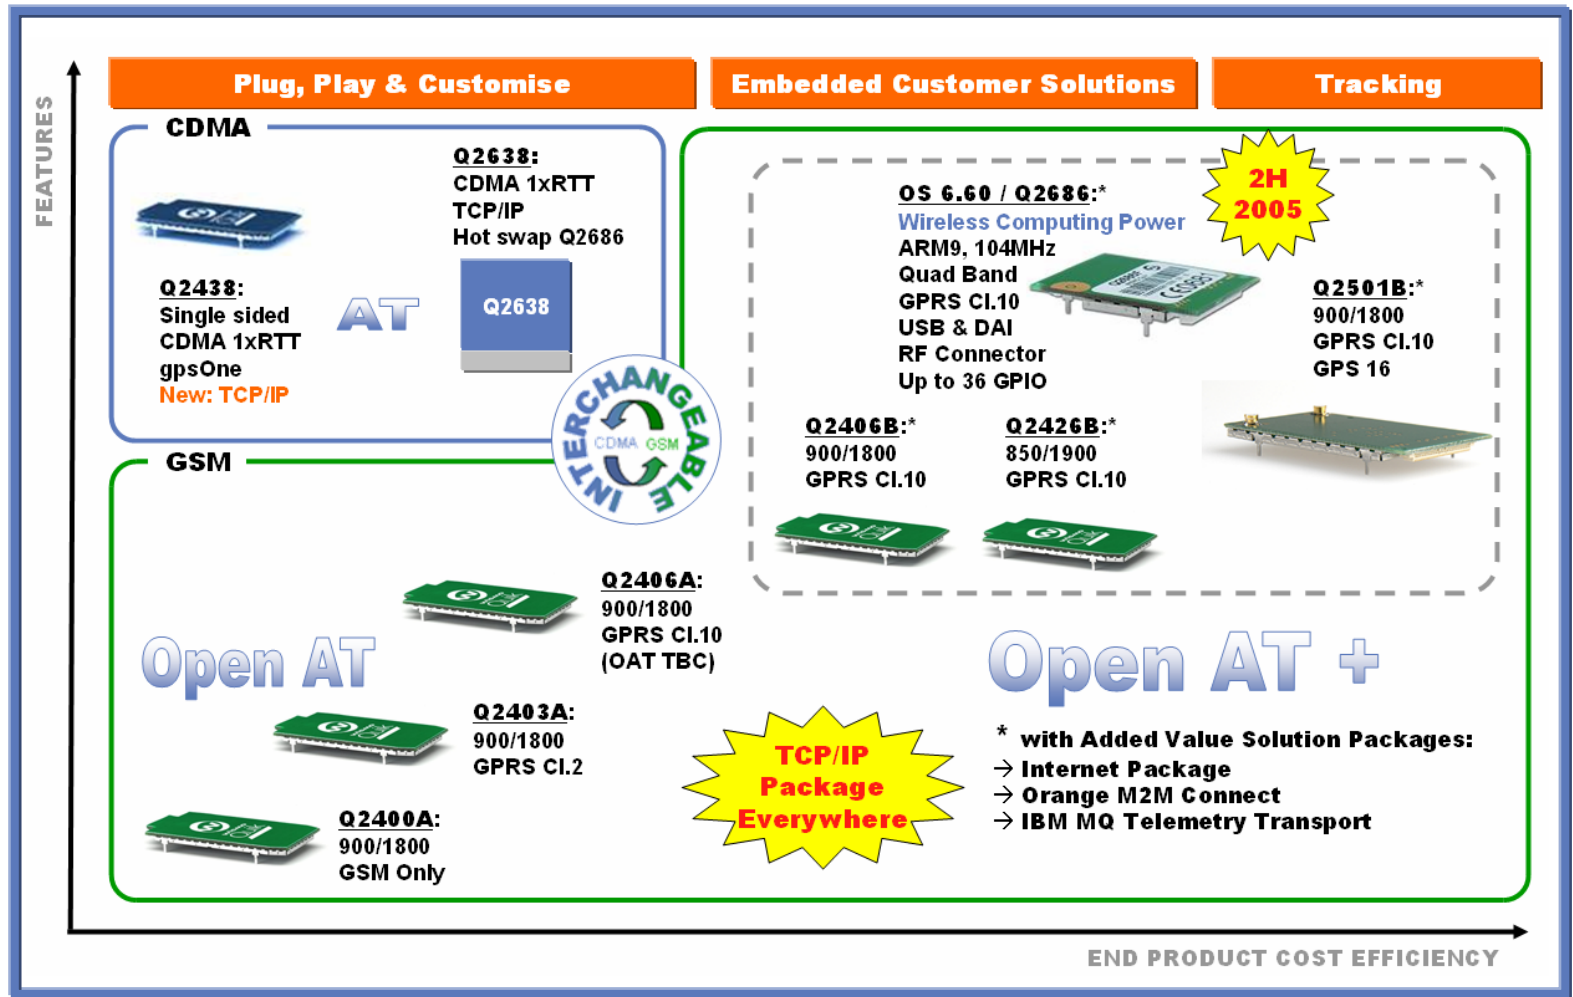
FEATURES

Plug, Play & Customise

Embedded Customer Solutions

Tracking

CDMA

Q2638:
CDMA 1xRTT
TCP/IP
Hot swap Q2686

Q2638

Q2438:
Single sided
CDMA 1xRTT
gpsOne
New: TCP/IP

AT

INTERCHANGEABLE
CDMA GSM

GSM

2H 2005

OS 6.60 / Q2686:*
Wireless Computing Power
ARM9, 104MHz
Quad Band
GPRS Cl.10
USB & DAI
RF Connector
Up to 36 GPIO

Q2501B:*
900/1800
GPRS Cl.10
GPS 16

Q2406B:*
900/1800
GPRS Cl.10

Q2426B:*
850/1900
GPRS Cl.10

Q2406A:
900/1800
GPRS Cl.10
(OAT TBC)

Open AT

Open AT +

Q2403A:
900/1800
GPRS Cl.2

TCP/IP
Package
Everywhere

* with Added Value Solution Packages:
→ Internet Package
→ Orange M2M Connect
→ IBM MQ Telemetry Transport

Q2400A:
900/1800
GSM Only

END PRODUCT COST EFFICIENCY